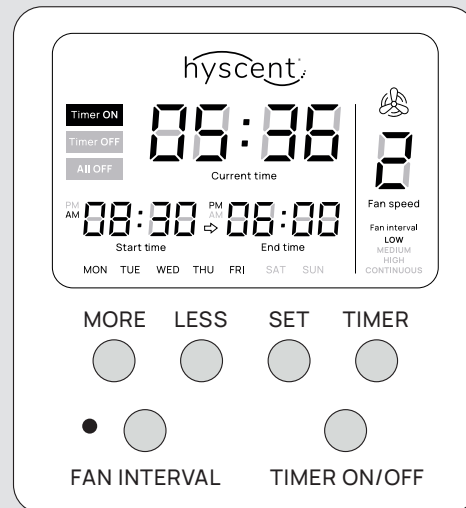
hyscent

Timer ON
Timer OFF
All OFF

05:36
Current time

2
Fan speed

PM
AM
08:30 ⇨
PM
AM
06:00
Start time
End time

Fan interval
LOW
MEDIUM
HIGH
CONTINUOUS

MON TUE WED THU FRI SAT SUN

MORE LESS SET TIMER

FAN INTERVAL TIMER ON/OFF